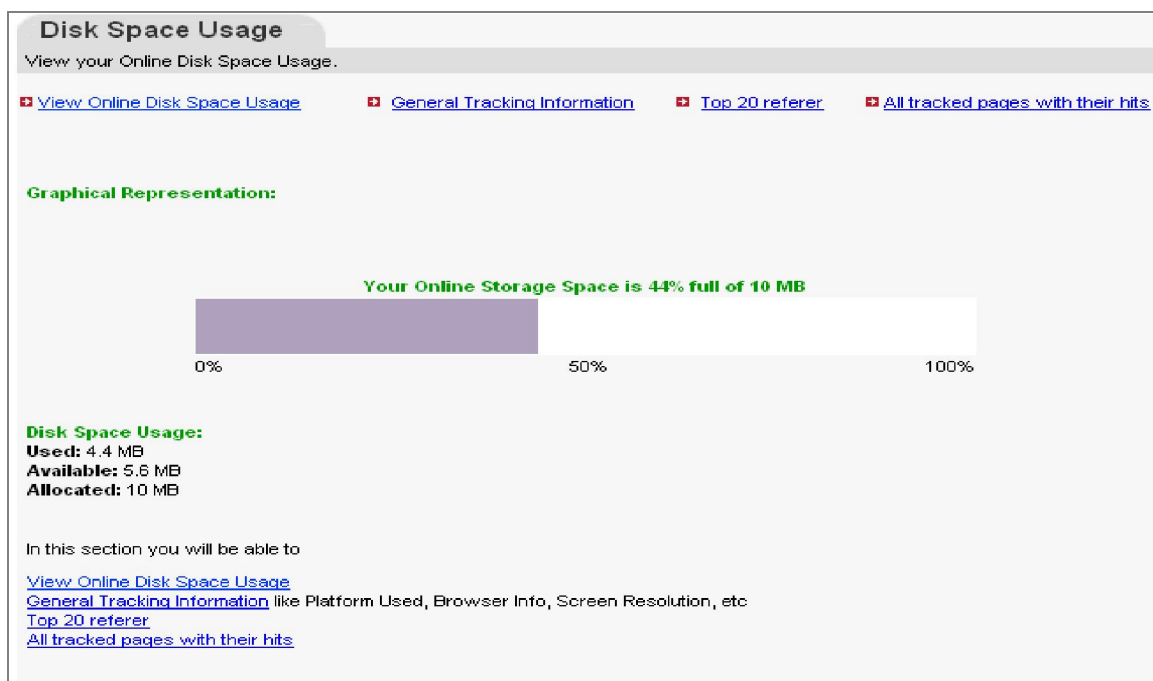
Disk Space Usage

View your Online Disk Space Usage.

View Online Disk Space Usage General Tracking Information Top 20 referer All tracked pages with their hits

Graphical Representation:

Your Online Storage Space is 44% full of 10 MB

0% 50% 100%

Disk Space Usage:
Used: 4.4 MB
Available: 5.6 MB
Allocated: 10 MB

In this section you will be able to

View Online Disk Space Usage
General Tracking Information like Platform Used, Browser Info, Screen Resolution, etc
Top 20 referer
All tracked pages with their hits